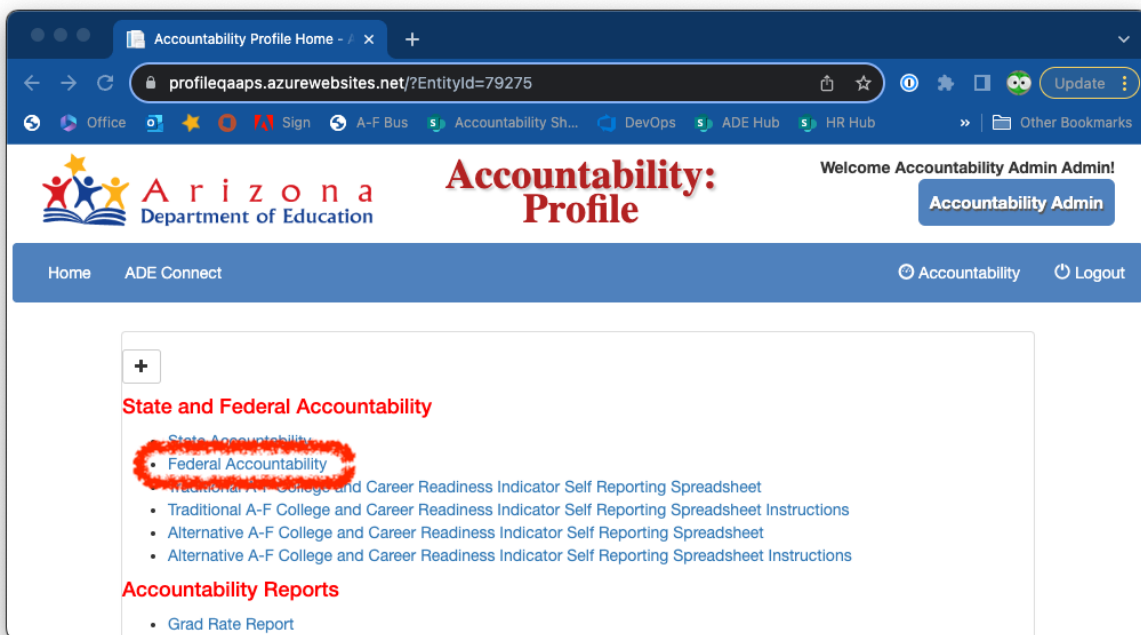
Accountability Profile Home - A ×
+
profileqaaps.azurewebsites.net/?EntityId=79275
Update
Office
Sign
A-F Bus
Accountability Sh...
DevOps
ADE Hub
HR Hub
»
Other Bookmarks

Arizona
Department of Education
Accountability:
Profile
Welcome Accountability Admin Admin!
Accountability Admin

Home
ADE Connect
Accountability
Logout

+

State and Federal Accountability

- State Accountability
- Federal Accountability
- Traditional A-F College and Career Readiness Indicator Self Reporting Spreadsheet
- Traditional A-F College and Career Readiness Indicator Self Reporting Spreadsheet Instructions
- Alternative A-F College and Career Readiness Indicator Self Reporting Spreadsheet
- Alternative A-F College and Career Readiness Indicator Self Reporting Spreadsheet Instructions

Accountability Reports

- Grad Rate Report